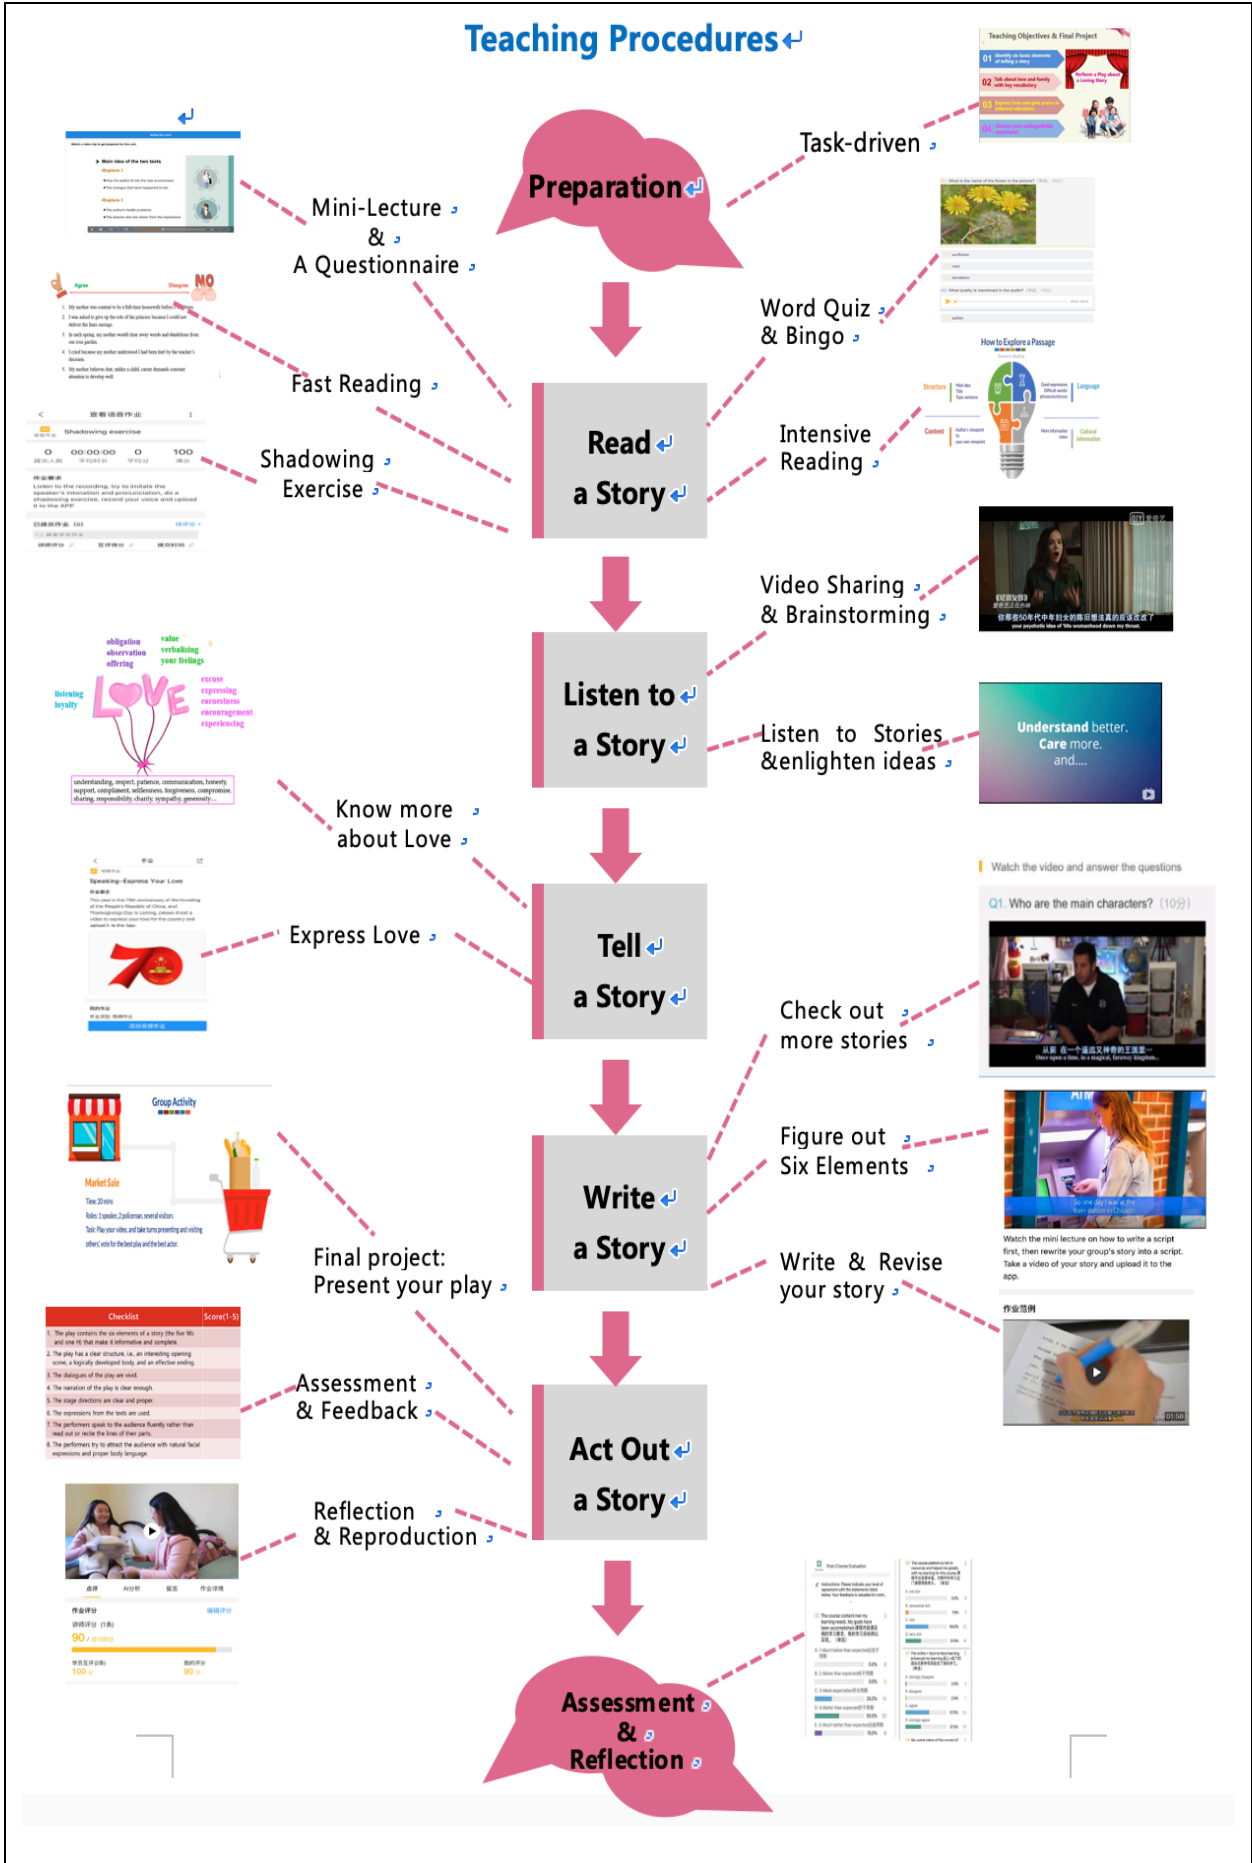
Teaching Procedures

Preparation

Task-driven

Teaching Objectives & Final Project

01 Identify six basic elements of telling a story

02 Talk about love and family with key vocabulary

03 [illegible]

04 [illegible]

Perform a Play about a Loving Story

Mini-Lecture
&
A Questionnaire

Word Quiz
& Bingo

Read
a Story

Fast Reading

Intensive
Reading

How to Explore a Passage

Structure

Content

Language

Cultural Information

Shadowing
Exercise

Shadowing exercise

Listen to
a Story

Video Sharing
& Brainstorming

Listen to Stories
&enlighten ideas

Understand better.
Care more.
and....

Know more
about Love

obligation
observation
offering
value
verbalizing
your feelings
listening
loyalty
excuse
expressing
earnestness
encouragement
experiencing

understanding, respect, patience, communication, honesty, support, compliment, selflessness, forgiveness, compromise, sharing, responsibility, charity, sympathy, generosity...

Tell
a Story

Express Love

Speaking-Express Your Love

Watch the video and answer the questions

Q1. Who are the main characters? (10分)

Check out
more stories

Write
a Story

Figure out
Six Elements

Write & Revise
your story

Watch the mini lecture on how to write a script first, then rewrite your group's story into a script. Take a video of your story and upload it to the app.

作业范例

Group Activity

Market Sale

Final project:
Present your play

Act Out
a Story

Checklist

Score(1-5)

| Checklist | Score(1-5) |
|---|---|
| 1. The play contains the six elements of a story (the five Ws and one H) that make it informative and complete. | |
| 2. The play has a clear structure, i.e., an interesting opening scene, a logically developed body, and an effective ending. | |
| 3. The dialogues of the play are vivid. | |
| 4. The narration of the play is clear enough. | |
| 5. The stage directions are clear and proper. | |
| 6. The expressions from the texts are used. | |
| 7. The performers speak to the audience fluently rather than read out or recite the lines of their parts. | |
| 8. The performers try to attract the audience with natural facial expressions and proper body language. | |

Assessment
& Feedback

Reflection
& Reproduction

90

Assessment
&
Reflection